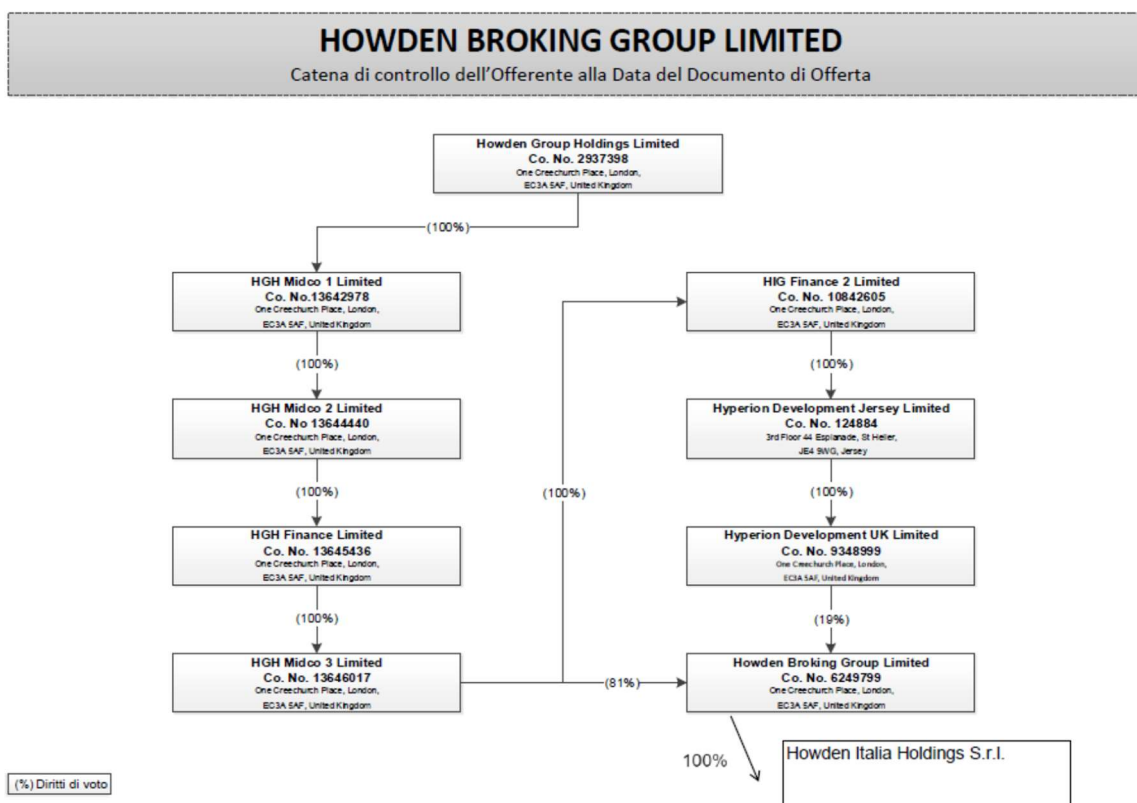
HOWDEN BROKING GROUP LIMITED
Catena di controllo dell'Offerente alla Data del Documento di Offerta

Howden Group Holdings Limited
Co. No. 2937398
One Creechurch Place, London, EC3A 5AF, United Kingdom

(100%)

HGH Midco 1 Limited
Co. No.13642978
One Creechurch Place, London, EC3A 5AF, United Kingdom

(100%)

HGH Midco 2 Limited
Co. No 13644440
One Creechurch Place, London, EC3A 5AF, United Kingdom

(100%)

HGH Finance Limited
Co. No. 13645436
One Creechurch Place, London, EC3A 5AF, United Kingdom

(100%)

HGH Midco 3 Limited
Co. No. 13646017
One Creechurch Place, London, EC3A 5AF, United Kingdom

(100%)

HIG Finance 2 Limited
Co. No. 10842605
One Creechurch Place, London, EC3A 5AF, United Kingdom

(100%)

Hyperion Development Jersey Limited
Co. No. 124884
3rd Floor 44 Esplanade, St Helier, JE4 9WG, Jersey

(100%)

Hyperion Development UK Limited
Co. No. 9348999
One Creechurch Place, London, EC3A 5AF, United Kingdom

(19%)

(81%)

Howden Broking Group Limited
Co. No. 6249799
One Creechurch Place, London, EC3A 5AF, United Kingdom

100%

Howden Italia Holdings S.r.l.

(%) Diritti di voto